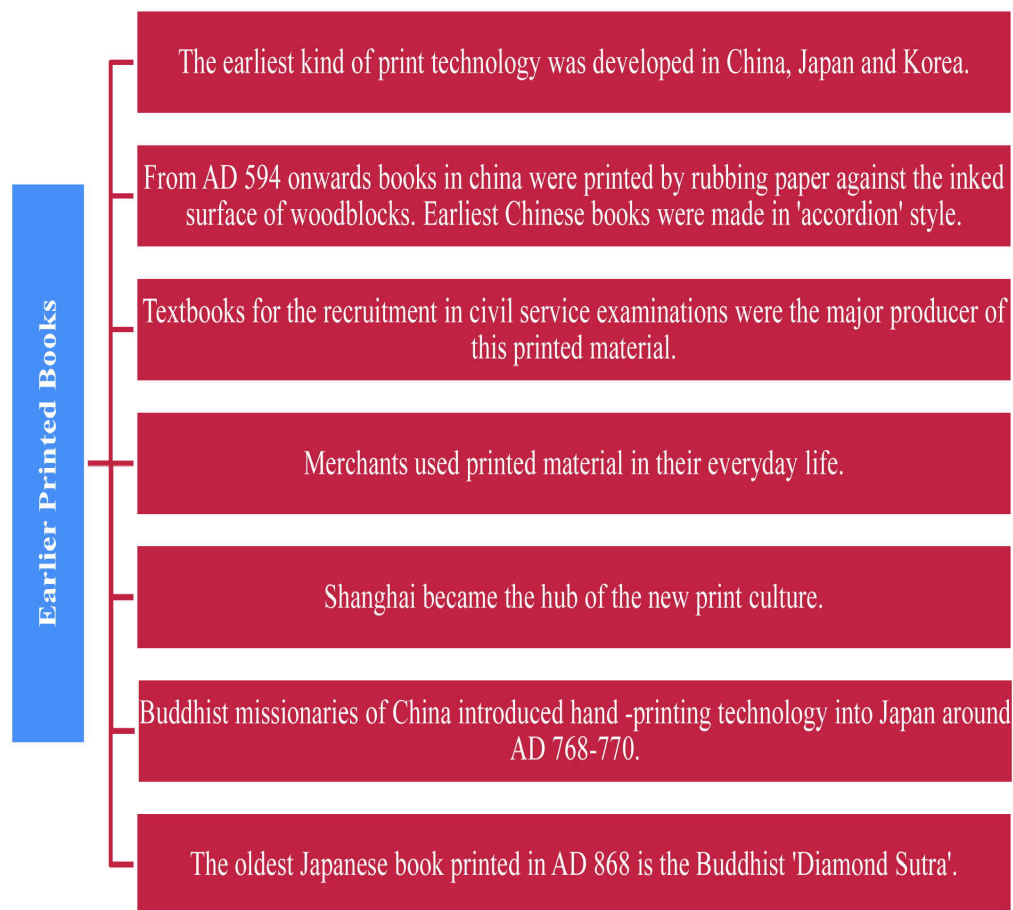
Earlier Printed Books

The earliest kind of print technology was developed in China, Japan and Korea.

From AD 594 onwards books in china were printed by rubbing paper against the inked surface of woodblocks. Earliest Chinese books were made in 'accordion' style.

Textbooks for the recruitment in civil service examinations were the major producer of this printed material.

Merchants used printed material in their everyday life.

Shanghai became the hub of the new print culture.

Buddhist missionaries of China introduced hand -printing technology into Japan around AD 768-770.

The oldest Japanese book printed in AD 868 is the Buddhist 'Diamond Sutra'.